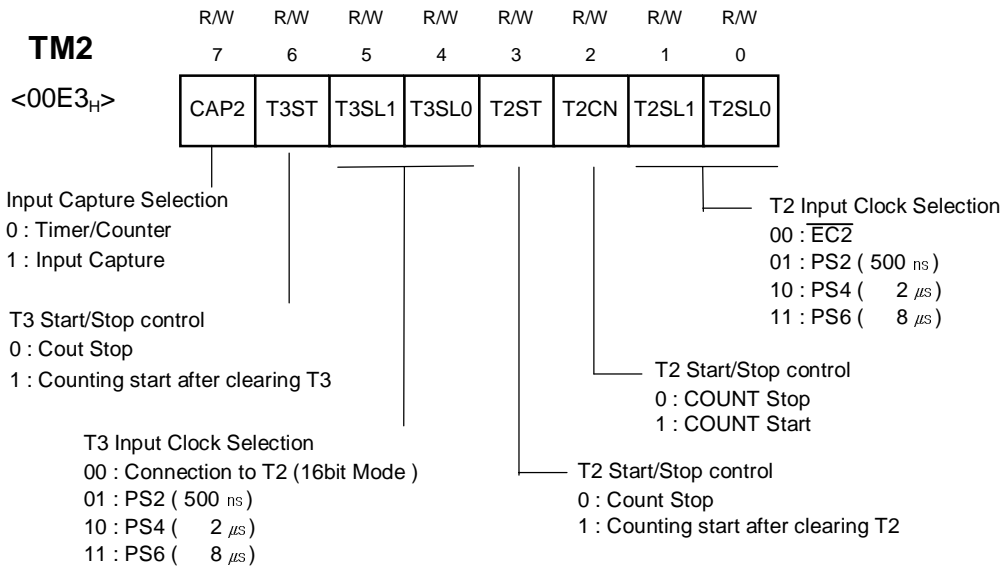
TM2

<00E3$_H$>

| R/W | R/W | R/W | R/W | R/W | R/W | R/W | R/W |
|---|---|---|---|---|---|---|---|
| 7 | 6 | 5 | 4 | 3 | 2 | 1 | 0 |
| CAP2 | T3ST | T3SL1 | T3SL0 | T2ST | T2CN | T2SL1 | T2SL0 |

Input Capture Selection
0 : Timer/Counter
1 : Input Capture

T3 Start/Stop control
0 : Cout Stop
1 : Counting start after clearing T3

T3 Input Clock Selection
00 : Connection to T2 (16bit Mode )
01 : PS2 ( 500 ns )
10 : PS4 ( 2 $\mu$s )
11 : PS6 ( 8 $\mu$s )

T2 Input Clock Selection
00 : $\overline{EC2}$
01 : PS2 ( 500 ns )
10 : PS4 ( 2 $\mu$s )
11 : PS6 ( 8 $\mu$s )

T2 Start/Stop control
0 : COUNT Stop
1 : COUNT Start

T2 Start/Stop control
0 : Count Stop
1 : Counting start after clearing T2